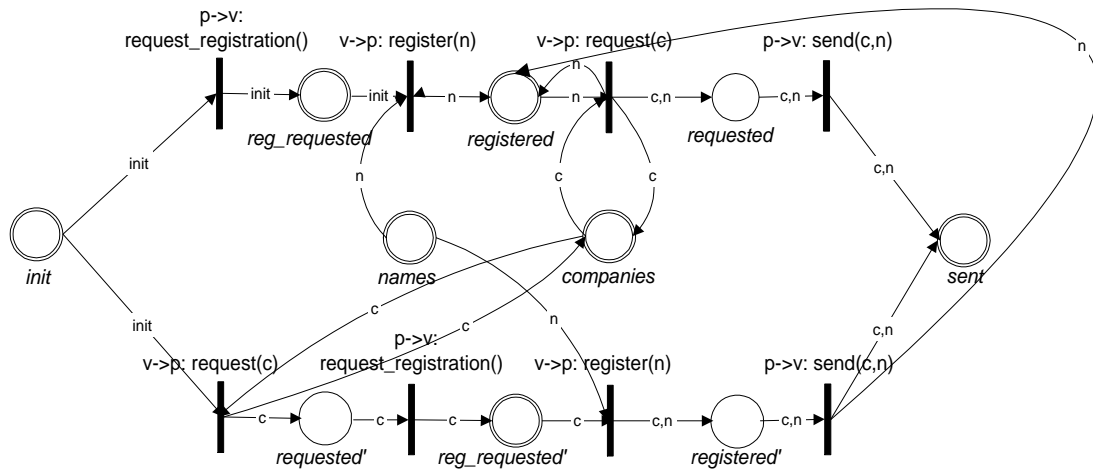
p->v: request_registration()

v->p: register(n)

v->p: request(c)

p->v: send(c,n)

init

init

init

n

n

n

c,n

c,n

reg_requested

registered

requested

c,n

n

c

c

init

init

names

companies

sent

init

c

c

n

c,n

v->p: request(c)

p->v: request_registration()

v->p: register(n)

p->v: send(c,n)

c

c

c

c

c,n

c,n

requested'

reg_requested'

registered'